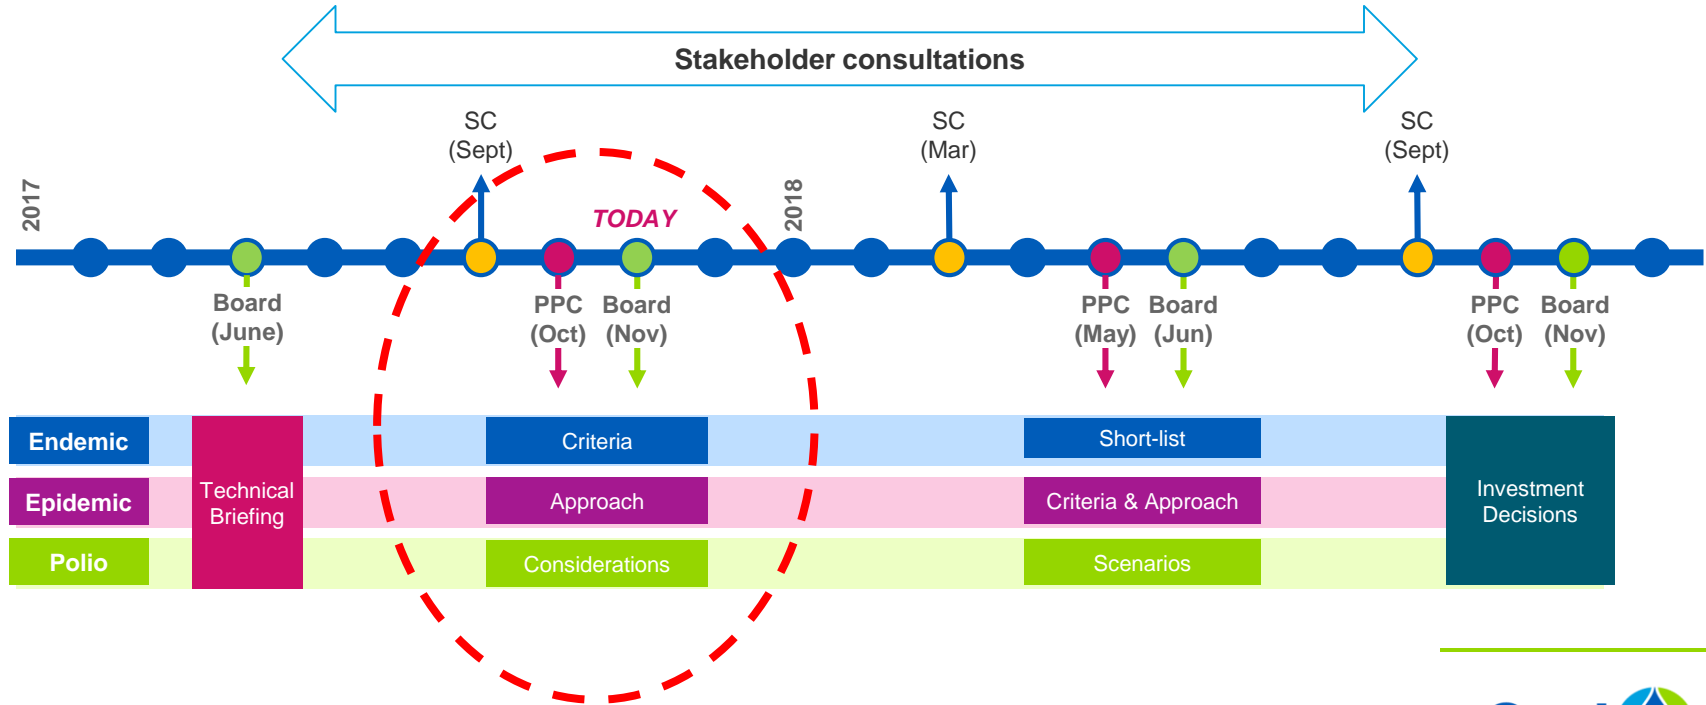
Stakeholder consultations

2017

SC (Sept)

TODAY

2018

SC (Mar)

SC (Sept)

Board (June)

PPC (Oct)

Board (Nov)

PPC (May)

Board (Jun)

PPC (Oct)

Board (Nov)

Endemic

Epidemic

Polio

Technical Briefing

Criteria

Approach

Considerations

Short-list

Criteria & Approach

Scenarios

Investment Decisions